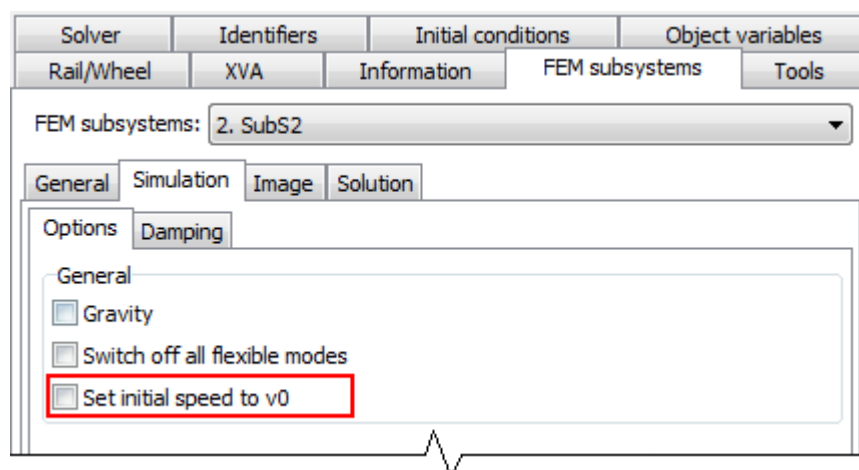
Solver | Identifiers | Initial conditions | Object variables
Rail/Wheel | XVA | Information | FEM subsystems | Tools

FEM subsystems: 2. SubS2

General | Simulation | Image | Solution

Options | Damping

General

Gravity

Switch off all flexible modes

Set initial speed to v0